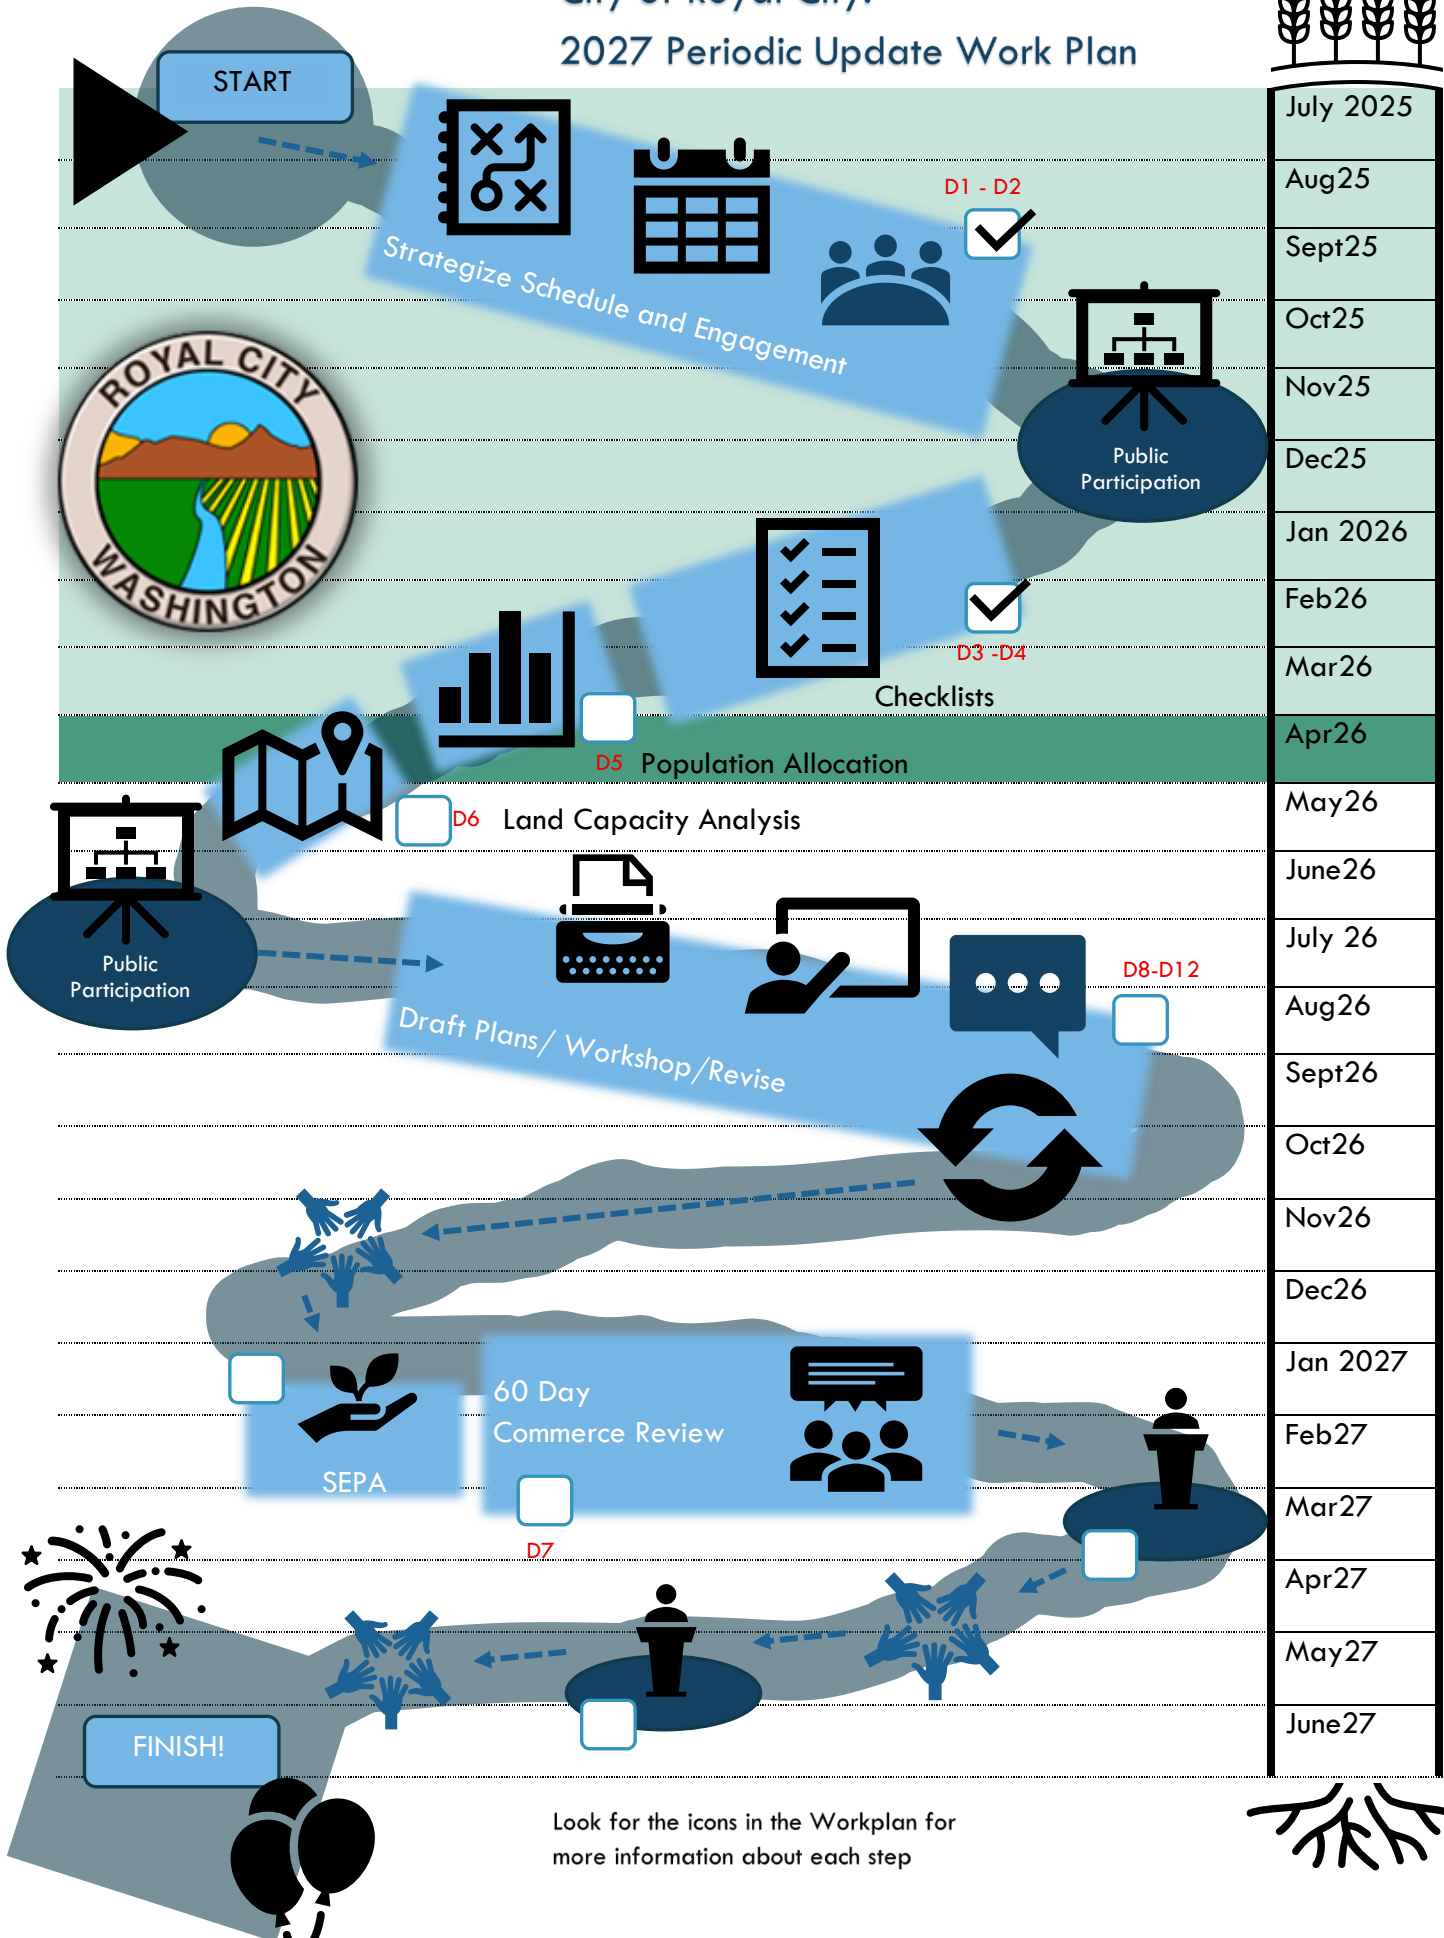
City of Royal City:
2027 Periodic Update Work Plan

START

Strategize Schedule and Engagement

D1 - D2

Public Participation

ROYAL CITY
WASHINGTON

D3 -D4

Checklists

D5 Population Allocation

D6 Land Capacity Analysis

Public Participation

D8-D12

Draft Plans/ Workshop/Revise

60 Day
Commerce Review

SEPA

D7

FINISH!

Look for the icons in the Workplan for more information about each step

| July 2025 |
|---|
| Aug25 |
| Sept25 |
| Oct25 |
| Nov25 |
| Dec25 |
| Jan 2026 |
| Feb26 |
| Mar26 |
| Apr26 |
| May26 |
| June26 |
| July 26 |
| Aug26 |
| Sept26 |
| Oct26 |
| Nov26 |
| Dec26 |
| Jan 2027 |
| Feb27 |
| Mar27 |
| Apr27 |
| May27 |
| June27 |